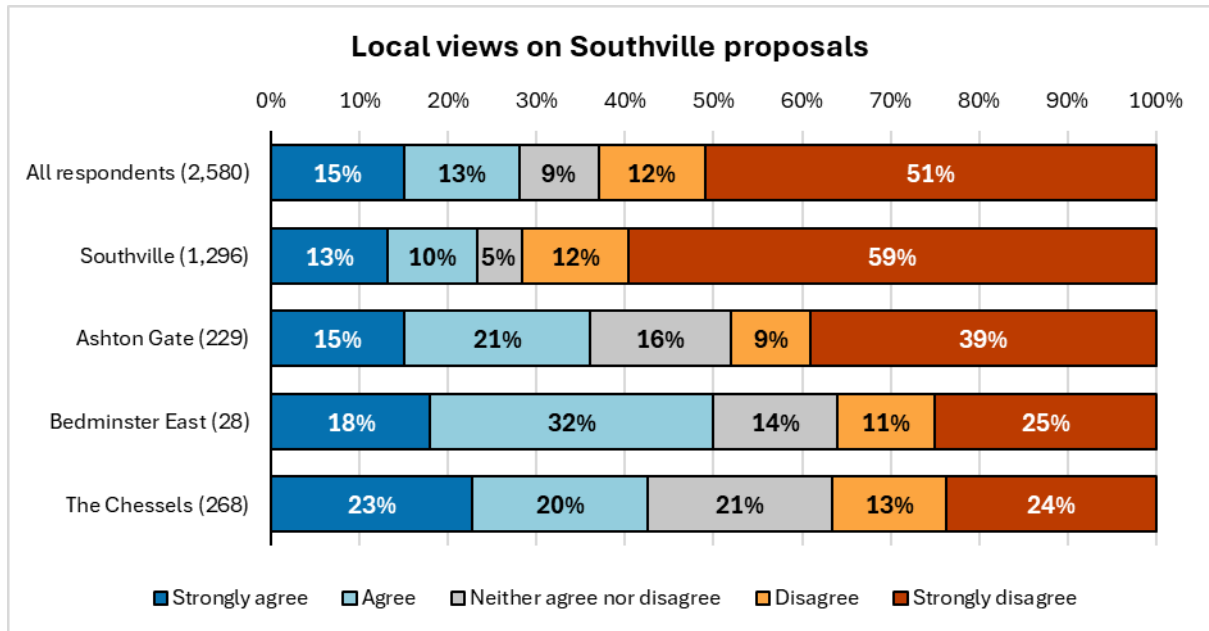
Local views on Southville proposals

0% 10% 20% 30% 40% 50% 60% 70% 80% 90% 100%

| | Strongly agree | Agree | Neither agree nor disagree | Disagree | Strongly disagree |
|---|---|---|---|---|---|
| All respondents (2,580) | 15% | 13% | 9% | 12% | 51% |
| Southville (1,296) | 13% | 10% | 5% | 12% | 59% |
| Ashton Gate (229) | 15% | 21% | 16% | 9% | 39% |
| Bedminster East (28) | 18% | 32% | 14% | 11% | 25% |
| The Chessels (268) | 23% | 20% | 21% | 13% | 24% |

Strongly agree Agree Neither agree nor disagree Disagree Strongly disagree